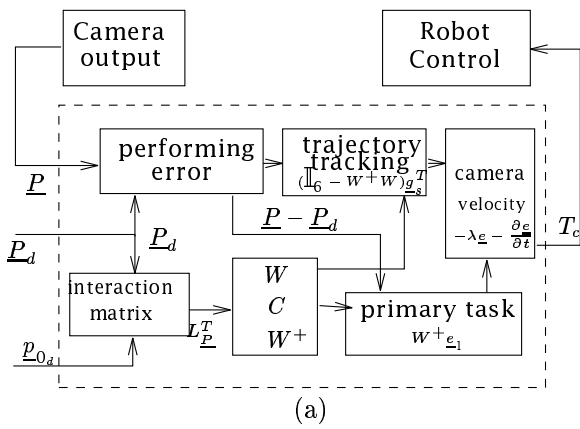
Camera output

Robot Control

performing error

trajectory tracking

$(\mathbb{I}_6 - W^+W)\underline{g}_s^T$

camera velocity

$-\lambda\underline{e} - \frac{\partial \underline{e}}{\partial t}$

$T_c$

$\underline{P}$

$\underline{P} - \underline{P}_d$

$\underline{P}_d$

$\underline{P}_d$

interaction matrix

$L_{\underline{P}}^T$

$W$

$C$

$W^+$

primary task

$W^+\underline{e}_1$

$\underline{p}_{0_d}$

(a)